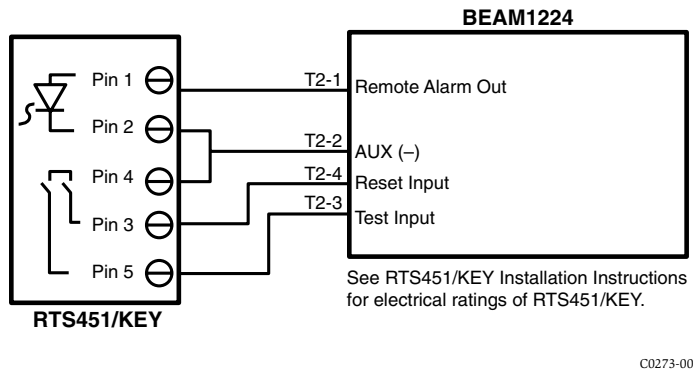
BEAM1224

Pin 1
Pin 2
Pin 4
Pin 3
Pin 5

RTS451/KEY

T2-1
Remote Alarm Out
T2-2
AUX (–)
T2-4
Reset Input
T2-3
Test Input

See RTS451/KEY Installation Instructions for electrical ratings of RTS451/KEY.

C0273-00